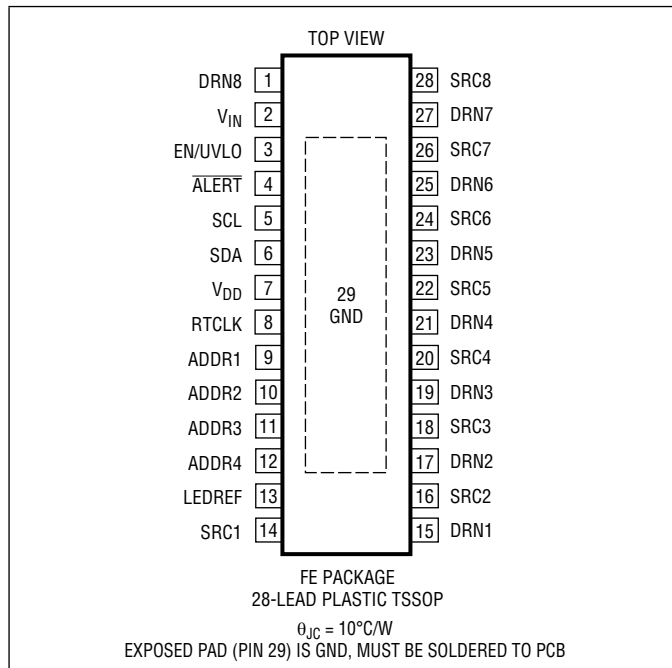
TOP VIEW

DRN8 1
$V_{IN}$ 2
EN/UVLO 3
$\overline{ALERT}$ 4
SCL 5
SDA 6
$V_{DD}$ 7
RTCLK 8
ADDR1 9
ADDR2 10
ADDR3 11
ADDR4 12
LEDREF 13
SRC1 14

28 SRC8
27 DRN7
26 SRC7
25 DRN6
24 SRC6
23 DRN5
22 SRC5
21 DRN4
20 SRC4
19 DRN3
18 SRC3
17 DRN2
16 SRC2
15 DRN1

29
GND

FE PACKAGE
28-LEAD PLASTIC TSSOP

$\theta_{JC} = 10°C/W$
EXPOSED PAD (PIN 29) IS GND, MUST BE SOLDERED TO PCB